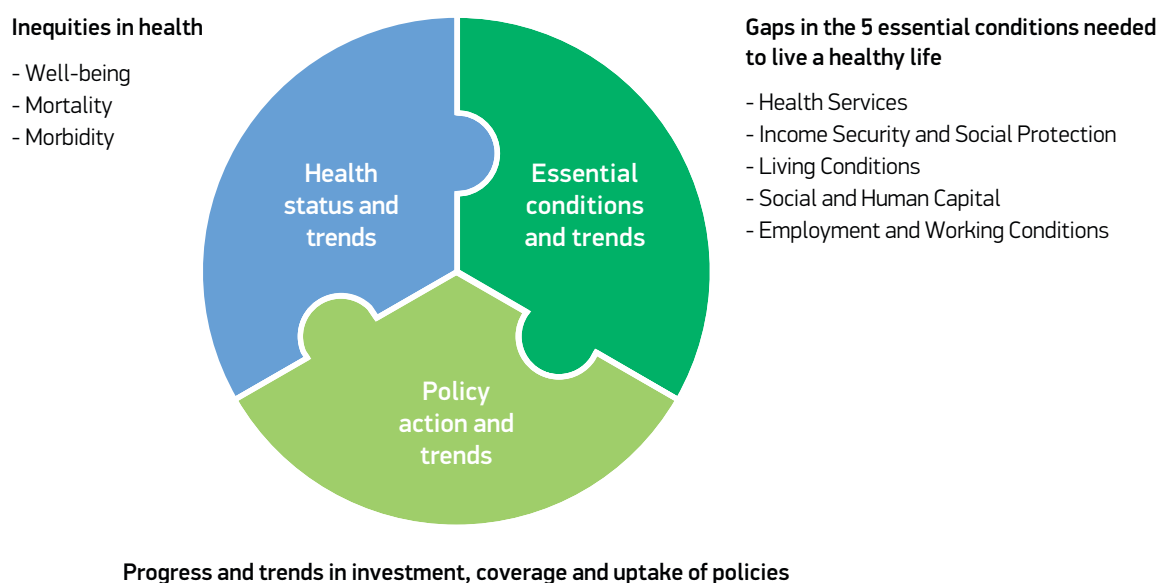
Inequities in health

- Well-being
- Mortality
- Morbidity

Health status and trends

Essential conditions and trends

Gaps in the 5 essential conditions needed to live a healthy life

- Health Services
- Income Security and Social Protection
- Living Conditions
- Social and Human Capital
- Employment and Working Conditions

Policy action and trends

Progress and trends in investment, coverage and uptake of policies